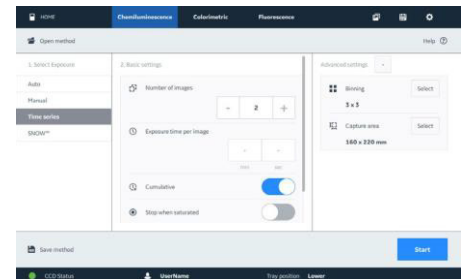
HOME Chemiluminescence Colorimetric Fluorescence

Open method

Help ⓘ

1. Select Exposure

Auto

Manual

Time series

SNOW™

2. Basic settings

Number of images

− 2 +

Exposure time per image

- -

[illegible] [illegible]

Cumulative

Stop when saturated

Advanced settings

Binning

3 x 3

Select

Capture area

160 x 220 mm

Select

Save method

Start

CCD Status

UserName

Tray position Lower